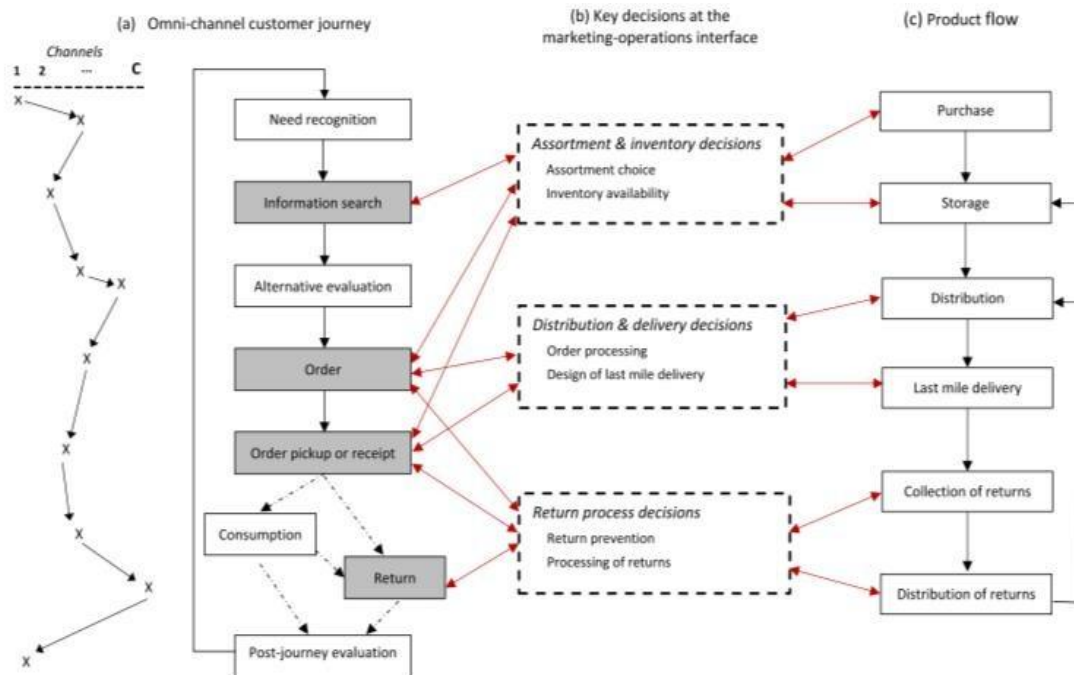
(a) Omni-channel customer journey

(b) Key decisions at the marketing-operations interface

(c) Product flow

Channels
1 2 ... C

X
X
X
X X
X
X
X
X
X
X

Need recognition
Information search
Alternative evaluation
Order
Order pickup or receipt
Consumption
Return
Post-journey evaluation

Assortment & inventory decisions
Assortment choice
Inventory availability

Distribution & delivery decisions
Order processing
Design of last mile delivery

Return process decisions
Return prevention
Processing of returns

Purchase
Storage
Distribution
Last mile delivery
Collection of returns
Distribution of returns